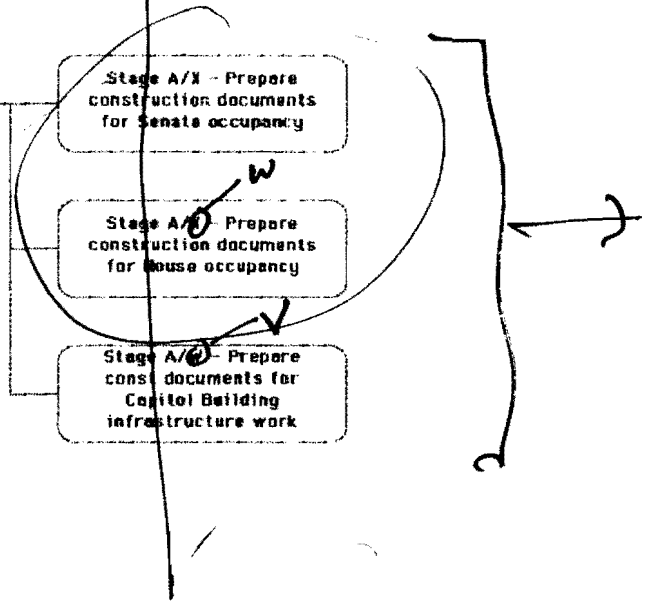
Stage A/X - Prepare construction documents for Senate occupancy

W

Stage A/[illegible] - Prepare construction documents for House occupancy

V

Stage A/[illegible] - Prepare const documents for Capitol Building infrastructure work